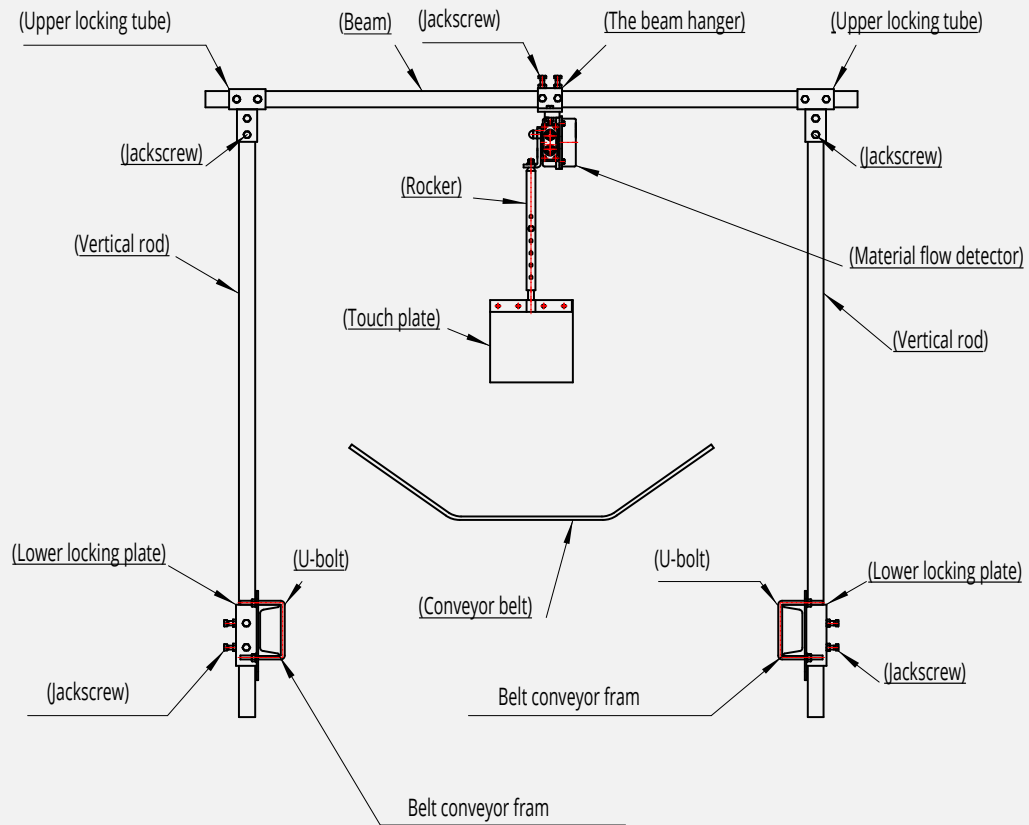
(Upper locking tube)

(Beam)

(Jackscrew)

(The beam hanger)

(Upper locking tube)

(Jackscrew)

(Jackscrew)

(Rocker)

(Vertical rod)

(Material flow detector)

(Touch plate)

(Vertical rod)

(Lower locking plate)

(U-bolt)

(U-bolt)

(Lower locking plate)

(Conveyor belt)

(Jackscrew)

(Jackscrew)

Belt conveyor fram

Belt conveyor fram